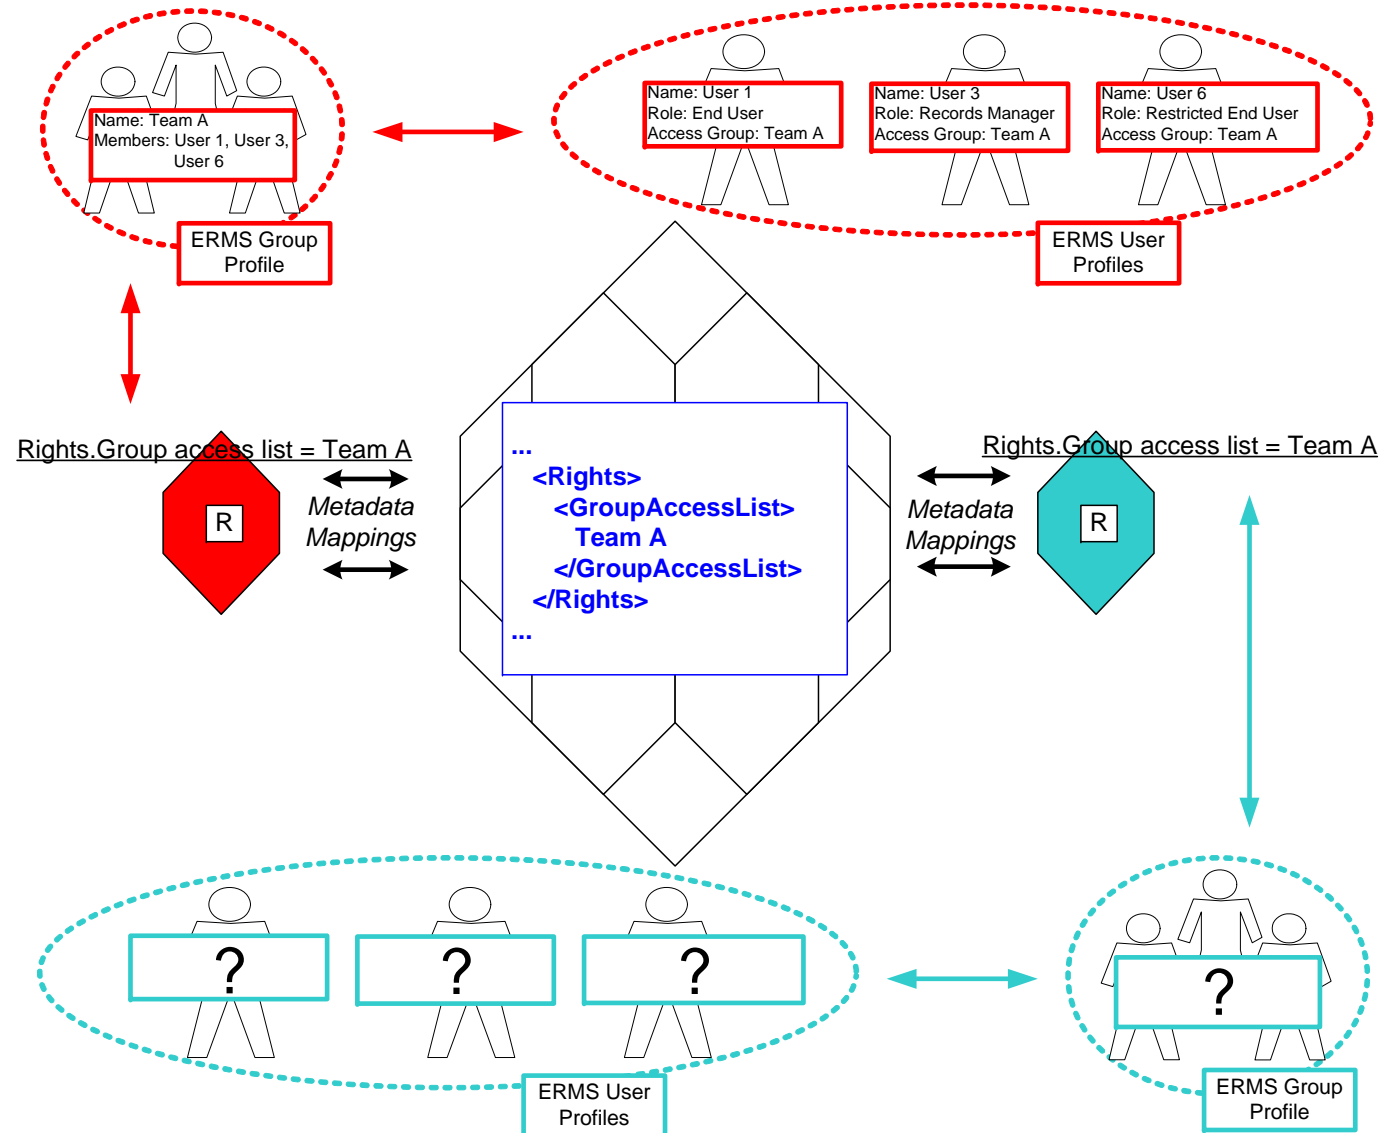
Name: Team A
Members: User 1, User 3, User 6

ERMS Group Profile

Name: User 1
Role: End User
Access Group: Team A

Name: User 3
Role: Records Manager
Access Group: Team A

Name: User 6
Role: Restricted End User
Access Group: Team A

ERMS User Profiles

Rights.Group access list = Team A

R

Metadata Mappings

...
<Rights>
<GroupAccessList>
Team A
</GroupAccessList>
</Rights>
...

Metadata Mappings

Rights.Group access list = Team A

R

?

?

?

ERMS User Profiles

?

ERMS Group Profile